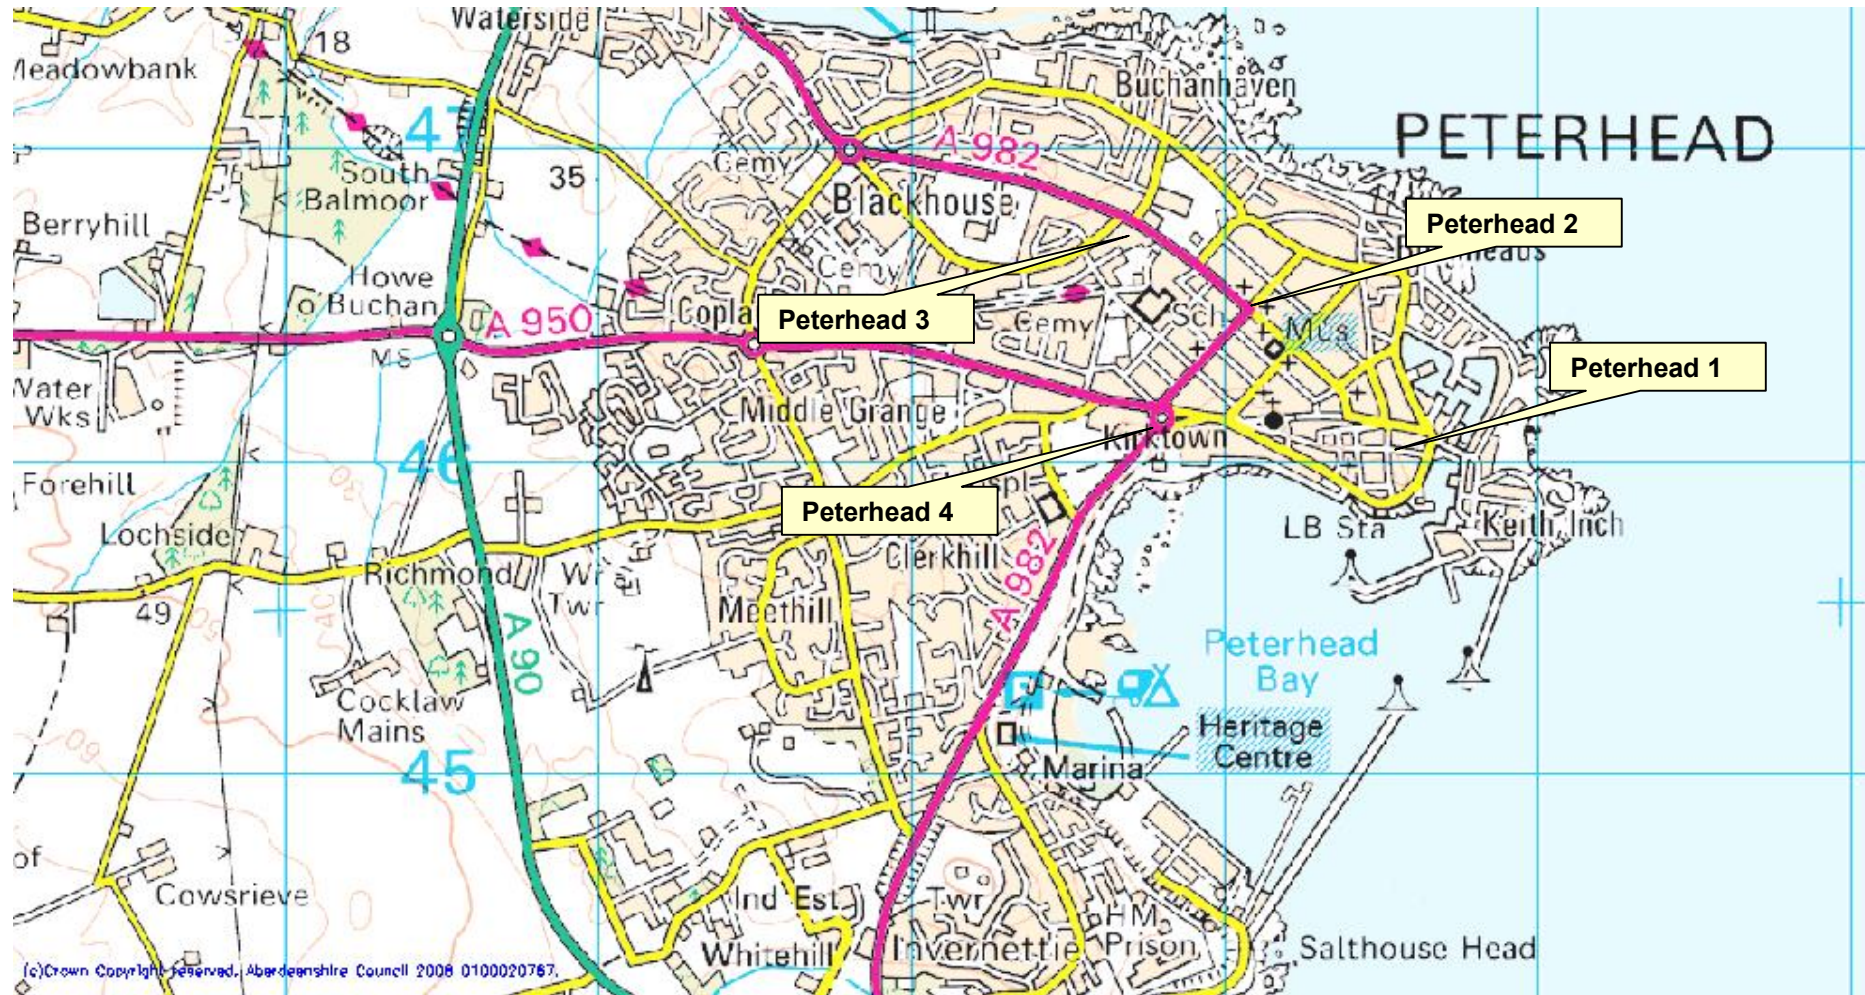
Waterside
18
Meadowbank
47
35
South Balmoor
Berryhill
Howe o Buchan
A 950
MS
Water Wks
46
Forehill
Lochside
Richmond
49
Wr Twr
45
Cocklaw Mains
A 90
of
Cowsrieve
Buchanhaven
PETERHEAD
A 982
Cemy
Blackhouse
Cemy
Copla
Cemy
Sch
Mus
Middle Grange
Kirktown
Hospl
Clerkhill
A 982
Meethill
LB Sta
Keith Inch
Peterhead Bay
Heritage Centre
Marina
Ind Est
Whitehill
Twr
Invernettie
HM Prison
Salthouse Head
Peterhead 1
Peterhead 2
Peterhead 3
Peterhead 4
(c)Crown Copyright reserved, Aberdeenshire Council 2008 0100020767.